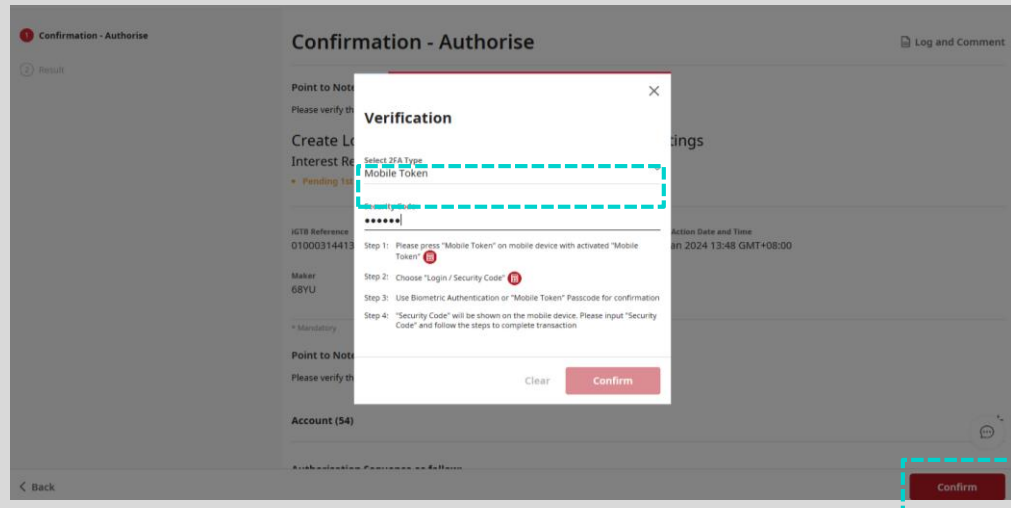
1 Confirmation - Authorise

2 Result

Confirmation - Authorise

Log and Comment

Point to Note

Please verify th

Create Lo tings

Interest Re

• Pending 1st

IGTB Reference

01000314413

Action Date and Time

an 2024 13:48 GMT+08:00

Maker

68YU

* Mandatory

Point to Note

Please verify th

Account (54)

Authorisation Sequence as follows

Verification

Select 2FA Type

Mobile Token

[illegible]

••••••

Step 1: Please press "Mobile Token" on mobile device with activated "Mobile Token"

Step 2: Choose "Login / Security Code"

Step 3: Use Biometric Authentication or "Mobile Token" Passcode for confirmation

Step 4: "Security Code" will be shown on the mobile device. Please input "Security Code" and follow the steps to complete transaction

Clear

Confirm

Back

Confirm